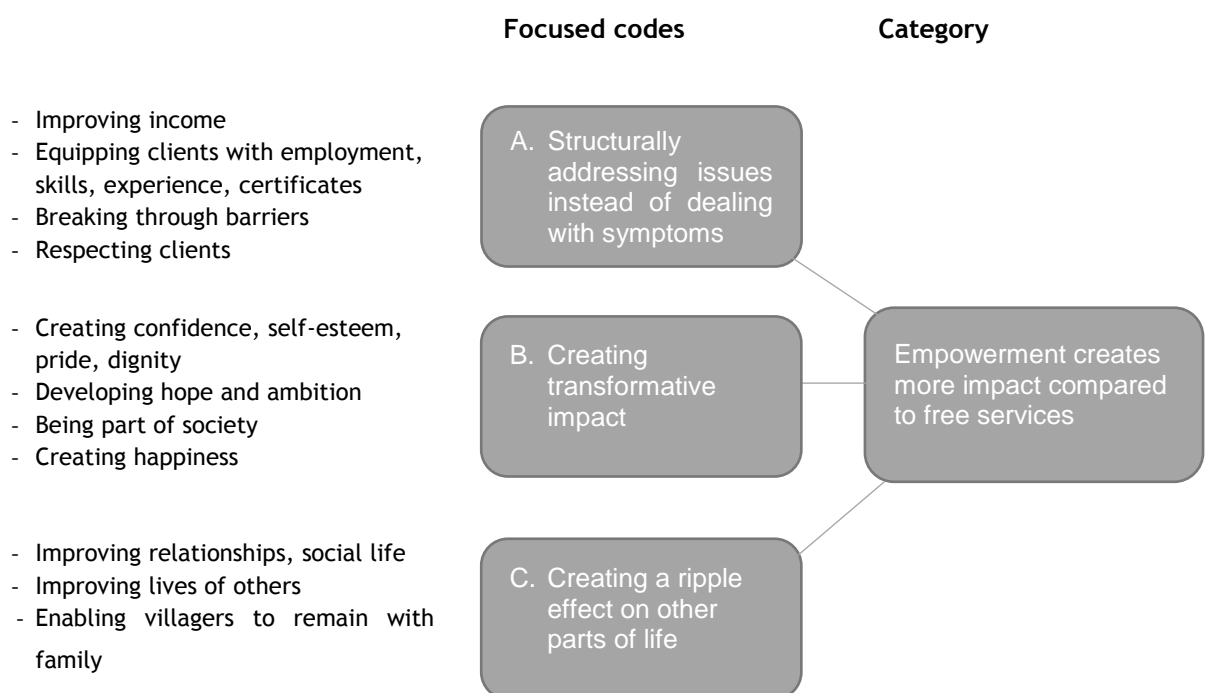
Focused codes

Category

- Improving income
- Equipping clients with employment, skills, experience, certificates
- Breaking through barriers
- Respecting clients

A. Structurally addressing issues instead of dealing with symptoms

- Creating confidence, self-esteem, pride, dignity
- Developing hope and ambition
- Being part of society
- Creating happiness

B. Creating transformative impact

Empowerment creates more impact compared to free services

- Improving relationships, social life
- Improving lives of others
- Enabling villagers to remain with family

C. Creating a ripple effect on other parts of life